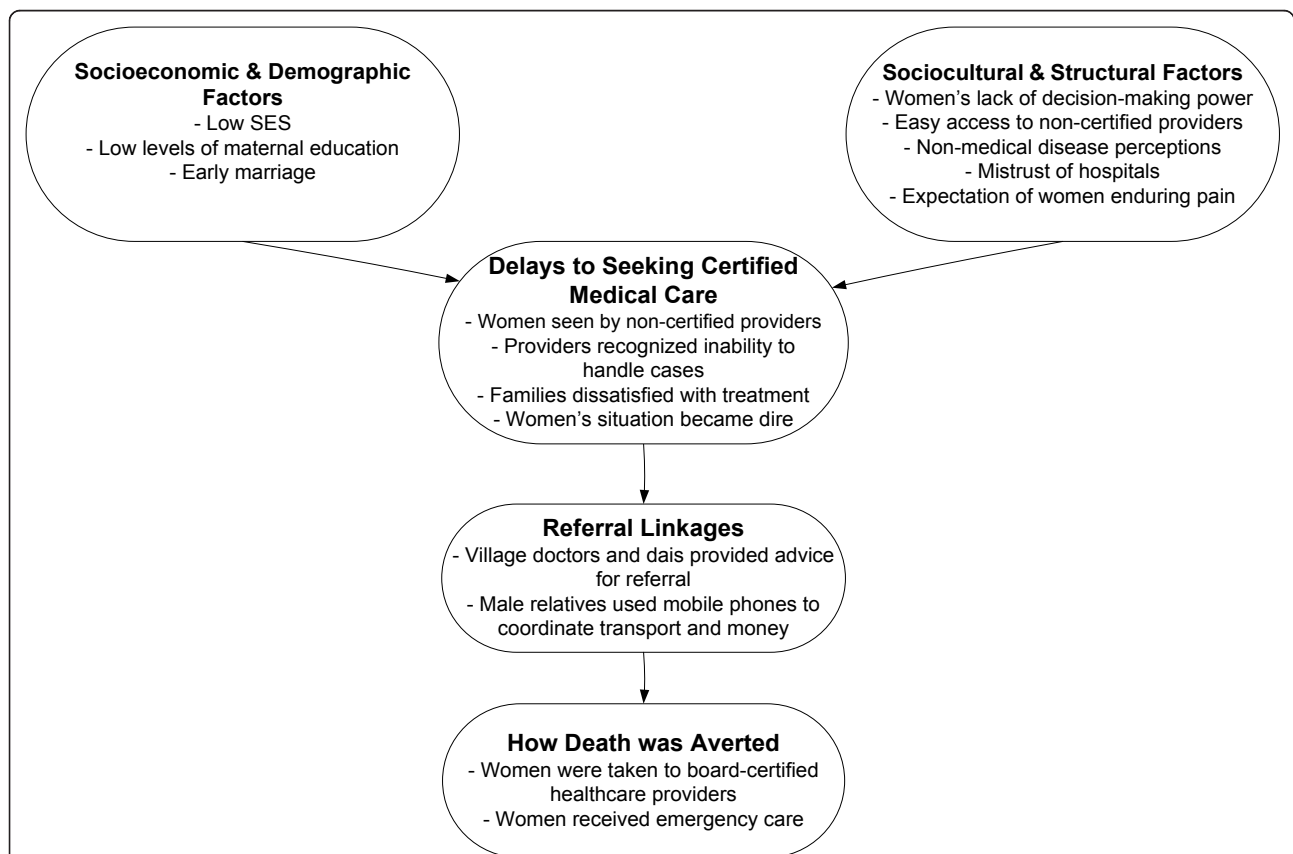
**Socioeconomic & Demographic Factors**
- Low SES
- Low levels of maternal education
- Early marriage

**Sociocultural & Structural Factors**
- Women's lack of decision-making power
- Easy access to non-certified providers
- Non-medical disease perceptions
- Mistrust of hospitals
- Expectation of women enduring pain

**Delays to Seeking Certified Medical Care**
- Women seen by non-certified providers
- Providers recognized inability to handle cases
- Families dissatisfied with treatment
- Women's situation became dire

**Referral Linkages**
- Village doctors and dais provided advice for referral
- Male relatives used mobile phones to coordinate transport and money

**How Death was Averted**
- Women were taken to board-certified healthcare providers
- Women received emergency care